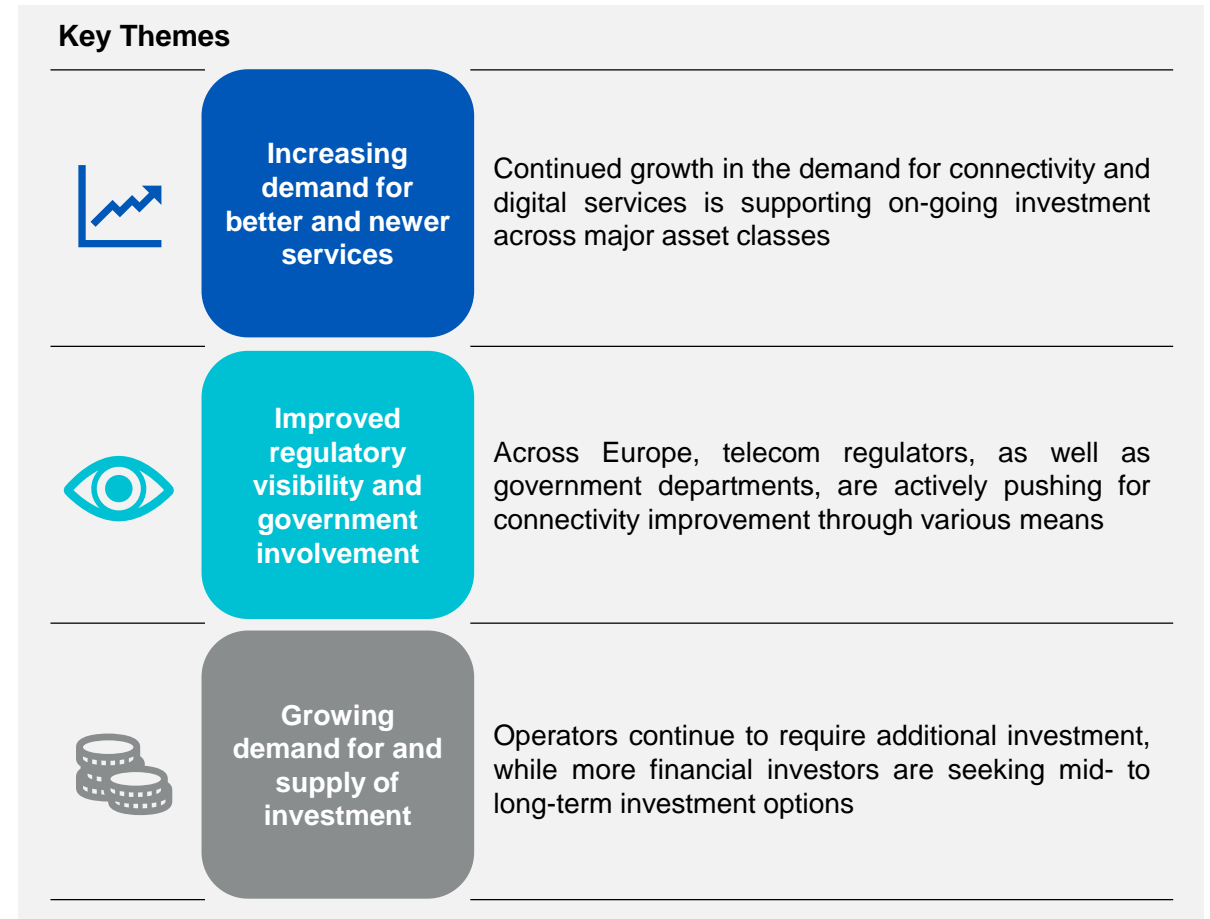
Key Themes

Increasing demand for better and newer services

Continued growth in the demand for connectivity and digital services is supporting on-going investment across major asset classes

Improved regulatory visibility and government involvement

Across Europe, telecom regulators, as well as government departments, are actively pushing for connectivity improvement through various means

Growing demand for and supply of investment

Operators continue to require additional investment, while more financial investors are seeking mid- to long-term investment options